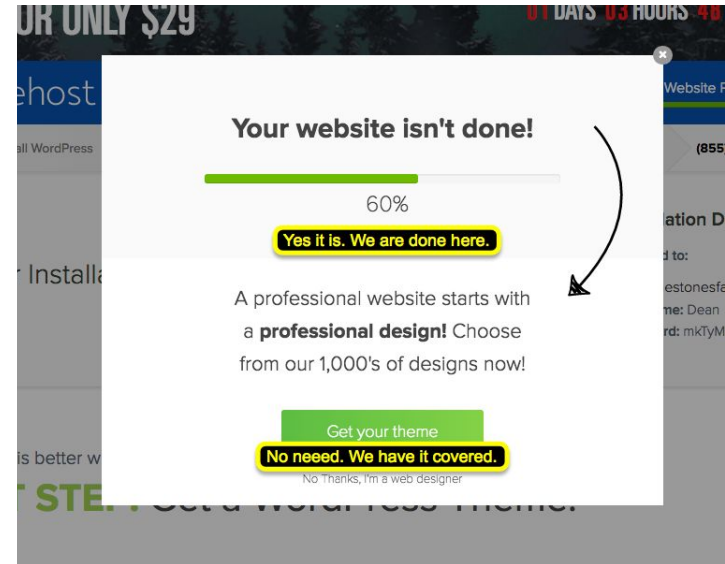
UR ONLY $29

01 DAYS 03 HOURS 48

ehost

Website F

all WordPress

(855

ation D

d to:

estonesfa

me: Dean

rd: mkTyM

r Installa

is better w

T STE. : Get a WordPress Theme.

Your website isn't done!

60%

Yes it is. We are done here.

A professional website starts with a **professional design!** Choose from our 1,000's of designs now!

Get your theme

No neeed. We have it covered.

No Thanks, I'm a web designer